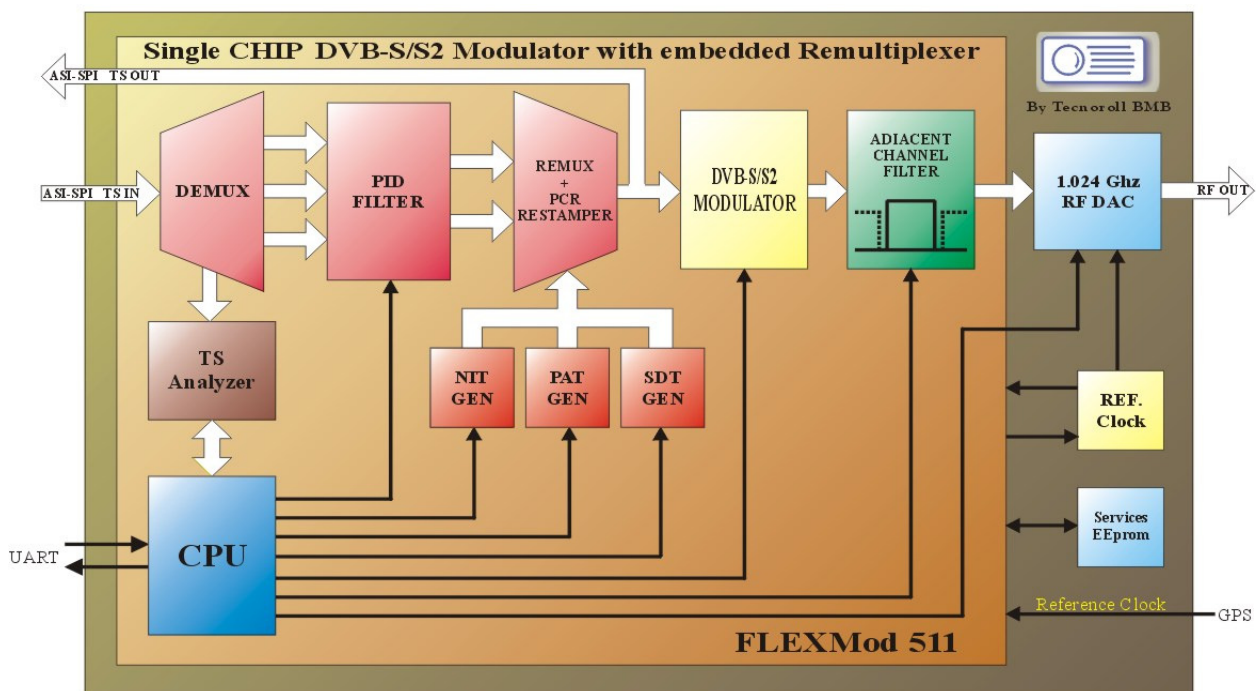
Single CHIP DVB-S/S2 Modulator with embedded Remultiplexer

By Tecnoroll BMB

ASI-SPI TS OUT

ASI-SPI TS IN

DEMUX

PID FILTER

REMUX + PCR RESTAMPER

DVB-S/S2 MODULATOR

ADIACENT CHANNEL FILTER

1.024 Ghz RF DAC

RF OUT

TS Analyzer

NIT GEN

PAT GEN

SDT GEN

REF. Clock

Services EEprom

UART

CPU

Reference Clock

GPS

FLEXMod 511